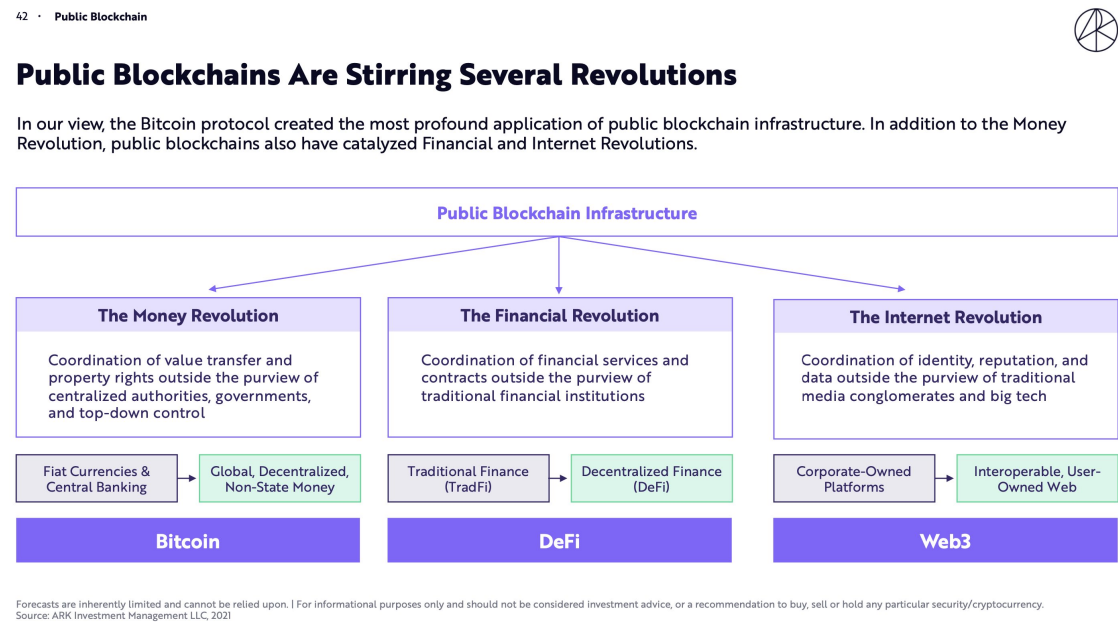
42 · Public Blockchain

Public Blockchains Are Stirring Several Revolutions

In our view, the Bitcoin protocol created the most profound application of public blockchain infrastructure. In addition to the Money Revolution, public blockchains also have catalyzed Financial and Internet Revolutions.

Public Blockchain Infrastructure

The Money Revolution

Coordination of value transfer and property rights outside the purview of centralized authorities, governments, and top-down control

Fiat Currencies & Central Banking

Global, Decentralized, Non-State Money

Bitcoin

The Financial Revolution

Coordination of financial services and contracts outside the purview of traditional financial institutions

Traditional Finance (TradFi)

Decentralized Finance (DeFi)

DeFi

The Internet Revolution

Coordination of identity, reputation, and data outside the purview of traditional media conglomerates and big tech

Corporate-Owned Platforms

Interoperable, User-Owned Web

Web3

Forecasts are inherently limited and cannot be relied upon. | For informational purposes only and should not be considered investment advice, or a recommendation to buy, sell or hold any particular security/cryptocurrency.
Source: ARK Investment Management LLC, 2021